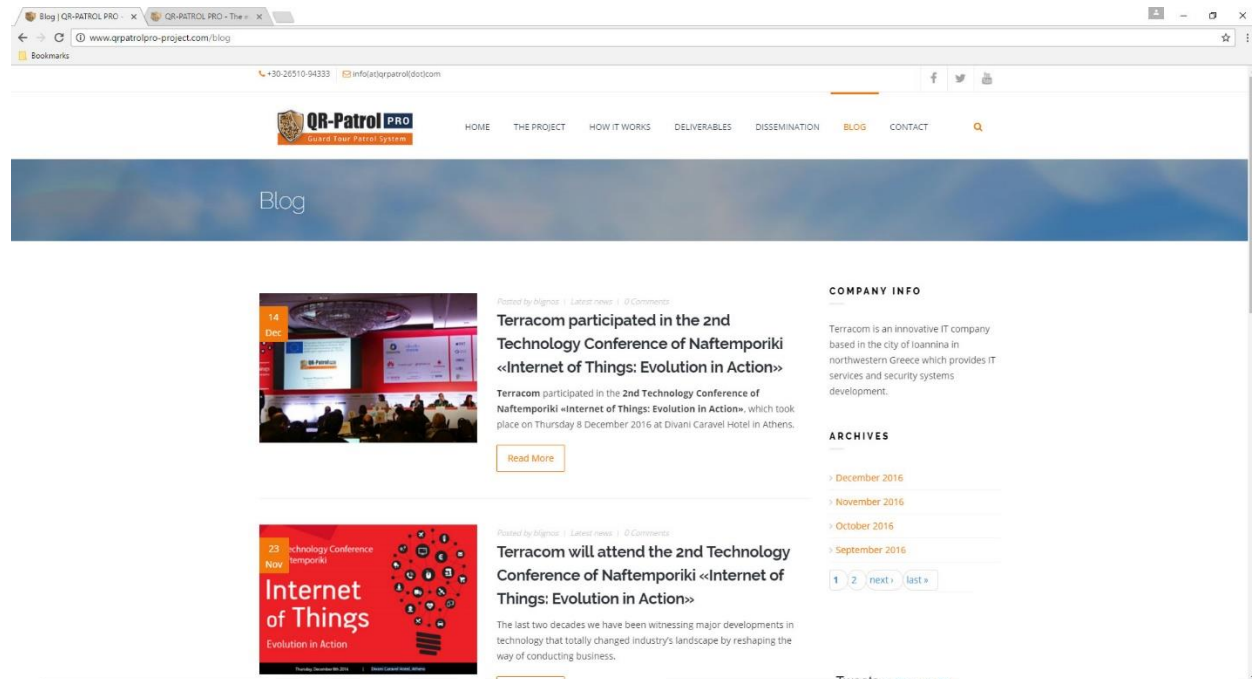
Blog | QR-PATROL PRO - × QR-PATROL PRO - The × 

www.qrpatrolpro-project.com/blog

Bookmarks

+30-26510-94333 info(at)qrpatrol(dot)com

QR-Patrol PRO
Guard Tour Patrol System

HOME THE PROJECT HOW IT WORKS DELIVERABLES DISSEMINATION BLOG CONTACT

Blog

14 Dec

Posted by bligros | Latest news | 0 Comments

Terracom participated in the 2nd Technology Conference of Naftemporiki «Internet of Things: Evolution in Action»

Terracom participated in the 2nd Technology Conference of Naftemporiki «Internet of Things: Evolution in Action», which took place on Thursday 8 December 2016 at Divani Caravel Hotel in Athens.

Read More

23 Nov

echnology Conference temporiki

Internet of Things
Evolution in Action

Posted by bligros | Latest news | 0 Comments

Terracom will attend the 2nd Technology Conference of Naftemporiki «Internet of Things: Evolution in Action»

The last two decades we have been witnessing major developments in technology that totally changed industry's landscape by reshaping the way of conducting business.

COMPANY INFO

Terracom is an innovative IT company based in the city of Ioannina in northwestern Greece which provides IT services and security systems development.

ARCHIVES

December 2016
November 2016
October 2016
September 2016

1 2 next › last »